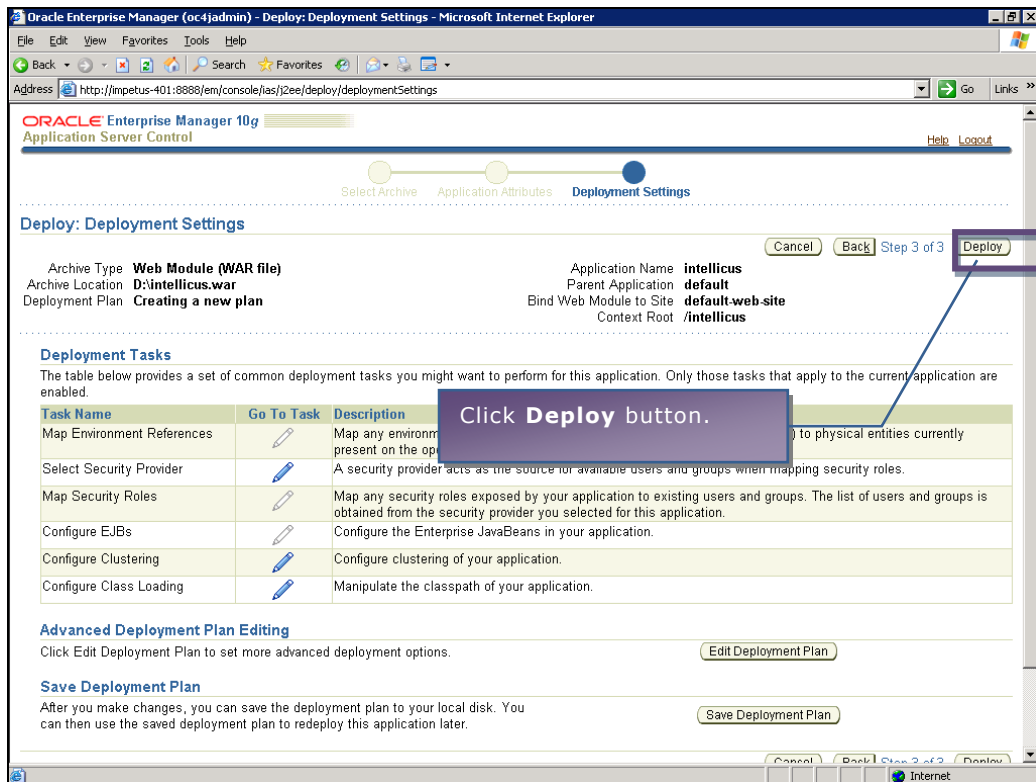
Oracle Enterprise Manager (oc4jadmin) - Deploy: Deployment Settings - Microsoft Internet Explorer

File Edit View Favorites Tools Help

Back Search Favorites

Address http://impetus-401:8888/em/console/ias/j2ee/deploy/deploymentSettings Go Links

ORACLE Enterprise Manager 10g
Application Server Control

Help Logout

Select Archive Application Attributes Deployment Settings

Deploy: Deployment Settings

Cancel Back Step 3 of 3 Deploy

Archive Type Web Module (WAR file)
Archive Location D:\intellicus.war
Deployment Plan Creating a new plan

Application Name intellicus
Parent Application default
Bind Web Module to Site default-web-site
Context Root /intellicus

Deployment Tasks

The table below provides a set of common deployment tasks you might want to perform for this application. Only those tasks that apply to the current application are enabled.

| Task Name | Go To Task | Description |
|---|---|---|
| Map Environment References | | Map any environm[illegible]) to physical entities currently present on the ope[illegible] |
| Select Security Provider | | A security provider acts as the source for available users and groups when mapping security roles. |
| Map Security Roles | | Map any security roles exposed by your application to existing users and groups. The list of users and groups is obtained from the security provider you selected for this application. |
| Configure EJBs | | Configure the Enterprise JavaBeans in your application. |
| Configure Clustering | | Configure clustering of your application. |
| Configure Class Loading | | Manipulate the classpath of your application. |

Click **Deploy** button.

Advanced Deployment Plan Editing

Click Edit Deployment Plan to set more advanced deployment options.

Edit Deployment Plan

Save Deployment Plan

After you make changes, you can save the deployment plan to your local disk. You can then use the saved deployment plan to redeploy this application later.

Save Deployment Plan

Cancel Back Step 3 of 3 Deploy

Internet